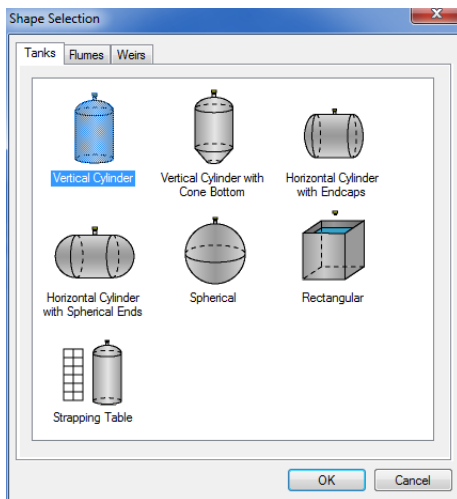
Shape Selection

Tanks | Flumes | Weirs

Vertical Cylinder

Vertical Cylinder with Cone Bottom

Horizontal Cylinder with Endcaps

Horizontal Cylinder with Spherical Ends

Spherical

Rectangular

Strapping Table

OK

Cancel